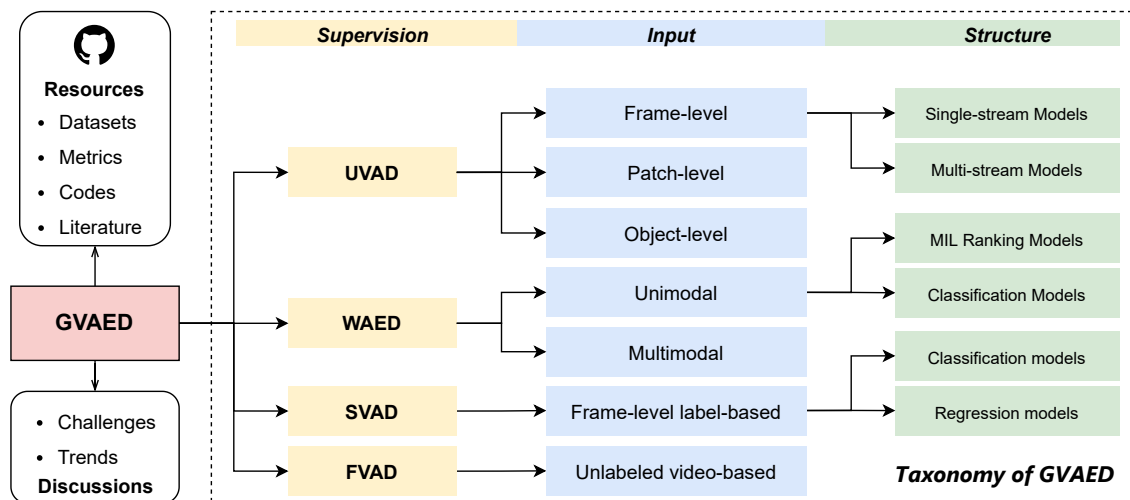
Resources
- Datasets
- Metrics
- Codes
- Literature

GVAED

- Challenges
- Trends
Discussions

Supervision | Input | Structure

UVAD
Frame-level
Patch-level
Object-level
Single-stream Models
Multi-stream Models

WAED
Unimodal
Multimodal
MIL Ranking Models
Classification Models

SVAD
Frame-level label-based
Classification models
Regression models

FVAD
Unlabeled video-based

Taxonomy of GVAED